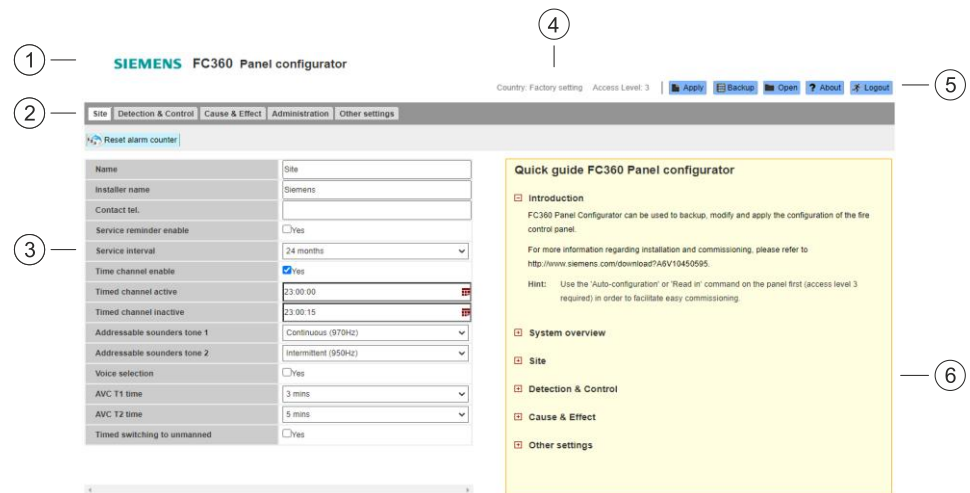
1

SIEMENS FC360 Panel configurator

4

Country: Factory setting Access Level: 3 | Apply Backup Open ? About Logout

5

2

Site | Detection & Control | Cause & Effect | Administration | Other settings

Reset alarm counter

3

| Name | Site |
|---|---|
| Installer name | Siemens |
| Contact tel. | |
| Service reminder enable | Yes |
| Service interval | 24 months |
| Time channel enable | Yes |
| Timed channel active | 23:00:00 |
| Timed channel inactive | 23:00:15 |
| Addressable sounders tone 1 | Continuous (970Hz) |
| Addressable sounders tone 2 | Intermittent (950Hz) |
| Voice selection | Yes |
| AVC T1 time | 3 mins |
| AVC T2 time | 5 mins |
| Timed switching to unmanned | Yes |

Quick guide FC360 Panel configurator

Introduction

FC360 Panel Configurator can be used to backup, modify and apply the configuration of the fire control panel.

For more information regarding installation and commissioning, please refer to http://www.siemens.com/download?A6V10450595.

Hint: Use the 'Auto-configuration' or 'Read in' command on the panel first (access level 3 required) in order to facilitate easy commissioning.

System overview

Site

Detection & Control

Cause & Effect

Other settings

6